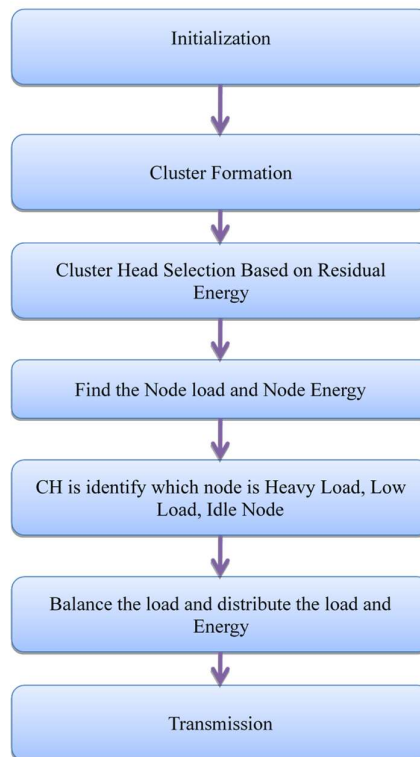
Initialization

Cluster Formation

Cluster Head Selection Based on Residual Energy

Find the Node load and Node Energy

CH is identify which node is Heavy Load, Low Load, Idle Node

Balance the load and distribute the load and Energy

Transmission